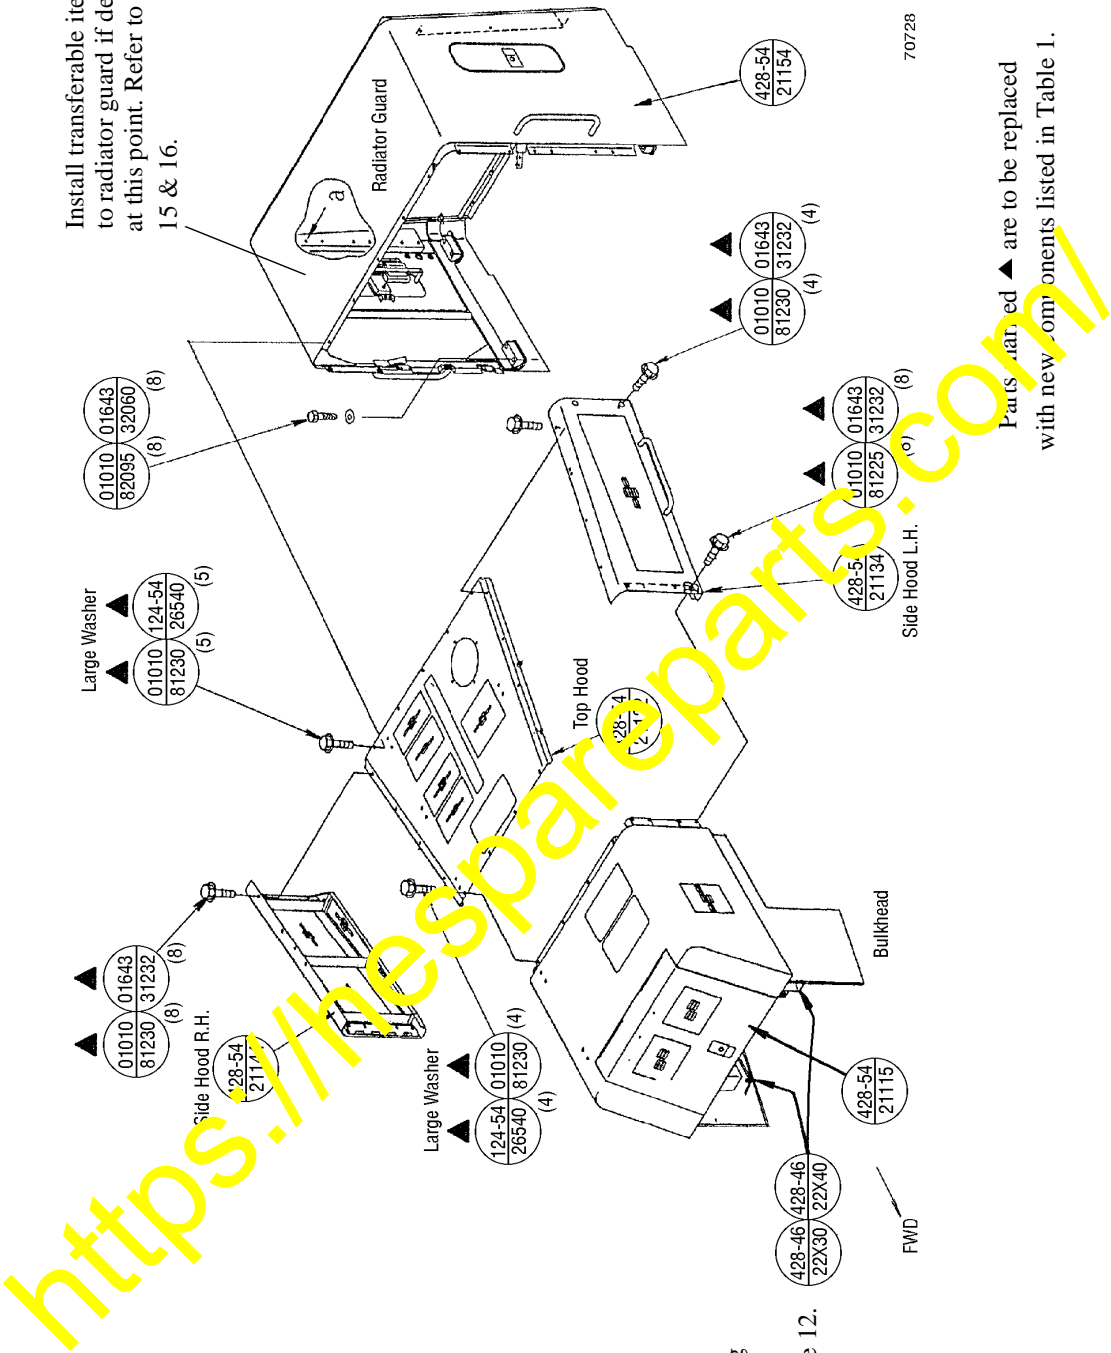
Install transferable ite to radiator guard if de at this point. Refer to 15 & 16.

Radiator Guard

a

70728

428-54 21154

01010 82095 (8)

01643 32060 (8)

01010 81230 (4)

01643 31232 (4)

Parts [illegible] ed ▲ are to be replaced with new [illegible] onents listed in Table 1.

Large Washer

01010 81230 (5)

124-54 26540 (5)

Top Hood

428-54 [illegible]

01010 81225 (8)

01643 31232 (8)

428-54 21134

Side Hood L.H.

01010 81230 (8)

01643 31232 (8)

428-54 211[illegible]

Side Hood R.H.

Large Washer

01010 81230 (4)

124-54 26540 (4)

Bulkhead

428-54 21115

428-46 22X30

428-46 22X40

FWD

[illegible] 12.

https://hespareparts.com/